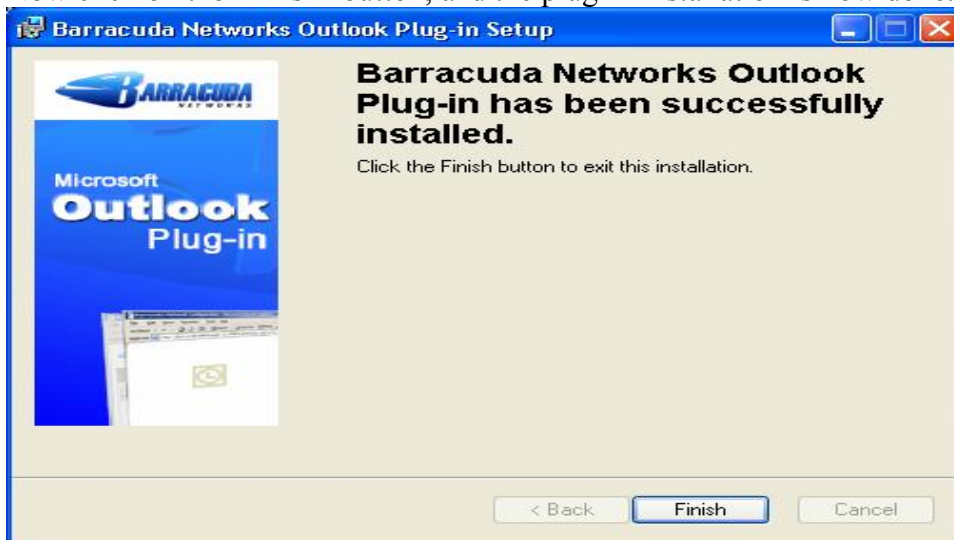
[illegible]

Barracuda Networks Outlook Plug-in Setup

BARRACUDA NETWORKS

Microsoft
Outlook
Plug-in

Barracuda Networks Outlook Plug-in has been successfully installed.

Click the Finish button to exit this installation.

< Back Finish Cancel